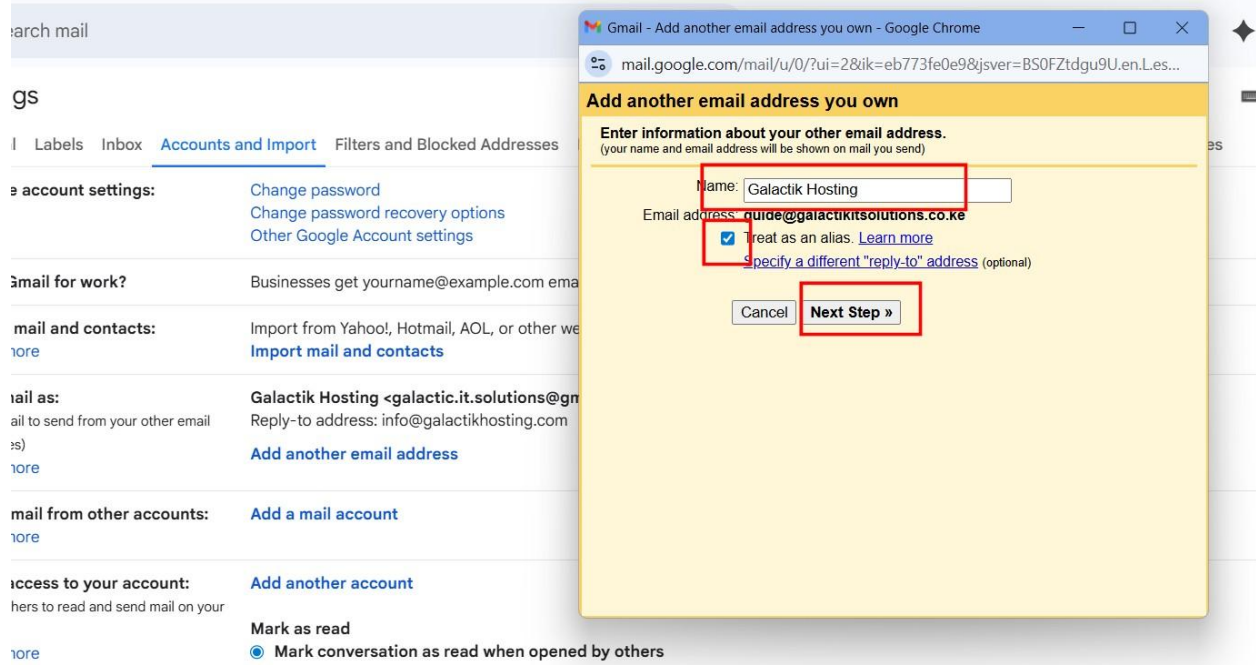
earch mail

gs

l Labels Inbox Accounts and Import Filters and Blocked Addresses

e account settings:
Change password
Change password recovery options
Other Google Account settings

Gmail for work?
Businesses get yourname@example.com ema

mail and contacts:
nore
Import from Yahoo!, Hotmail, AOL, or other we
Import mail and contacts

nail as:
ail to send from your other email
es)
nore
Galactik Hosting <galactic.it.solutions@gm
Reply-to address: info@galactikhosting.com
Add another email address

mail from other accounts:
nore
Add a mail account

ccess to your account:
hers to read and send mail on your
nore
Add another account
Mark as read
Mark conversation as read when opened by others

es

Gmail - Add another email address you own - Google Chrome

mail.google.com/mail/u/0/?ui=2&ik=eb773fe0e9&jsver=BS0FZtdgu9U.en.L.es...

Add another email address you own

Enter information about your other email address.
(your name and email address will be shown on mail you send)

Name: Galactik Hosting
Email address: guide@galactikitsolutions.co.ke
Treat as an alias. Learn more
Specify a different "reply-to" address (optional)

Cancel Next Step »